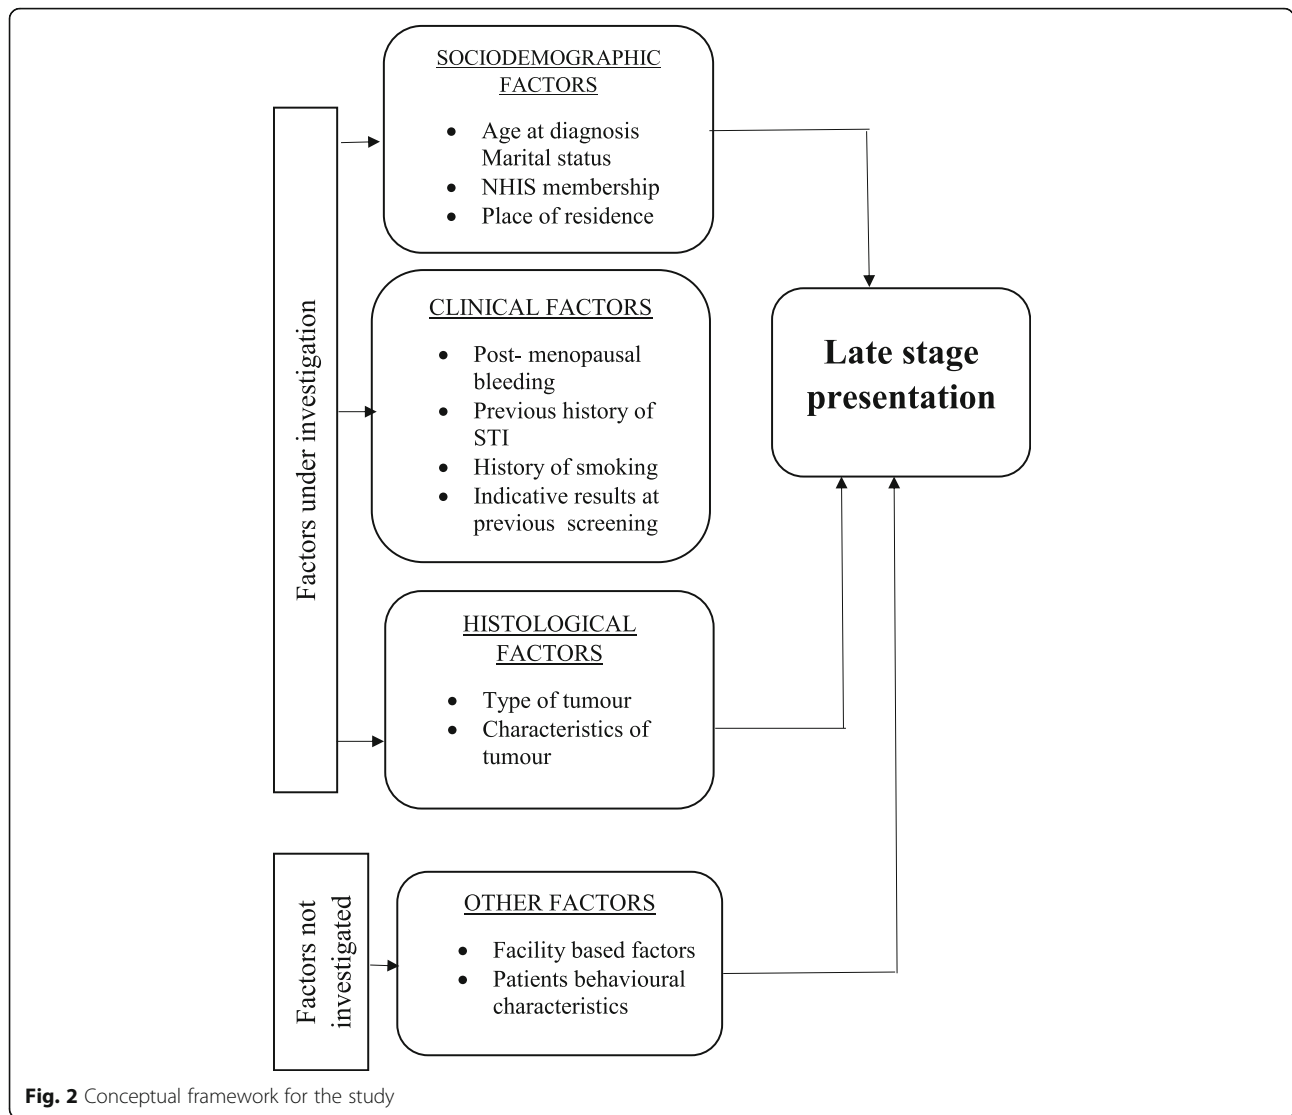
Factors under investigation

SOCIODEMOGRAPHIC FACTORS

- Age at diagnosis Marital status
- NHIS membership
- Place of residence

CLINICAL FACTORS

- Post- menopausal bleeding
- Previous history of STI
- History of smoking
- Indicative results at previous screening

HISTOLOGICAL FACTORS

- Type of tumour
- Characteristics of tumour

Late stage presentation

Factors not investigated

OTHER FACTORS

- Facility based factors
- Patients behavioural characteristics

**Fig. 2** Conceptual framework for the study